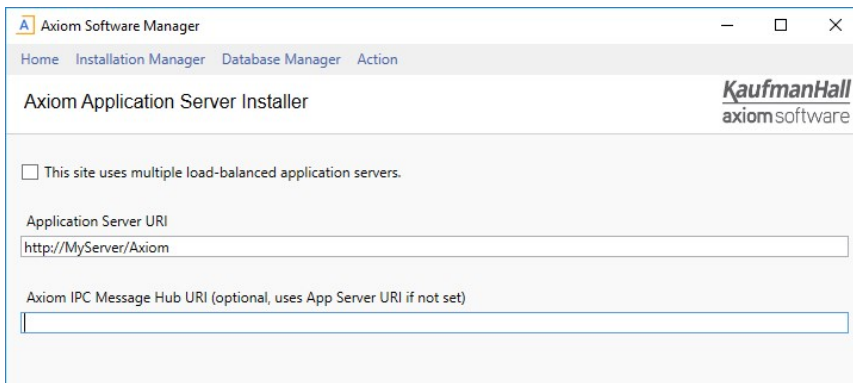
A Axiom Software Manager

Home Installation Manager Database Manager Action

Axiom Application Server Installer

KaufmanHall
axiomsoftware

This site uses multiple load-balanced application servers.

Application Server URI

http://MyServer/Axiom

Axiom IPC Message Hub URI (optional, uses App Server URI if not set)